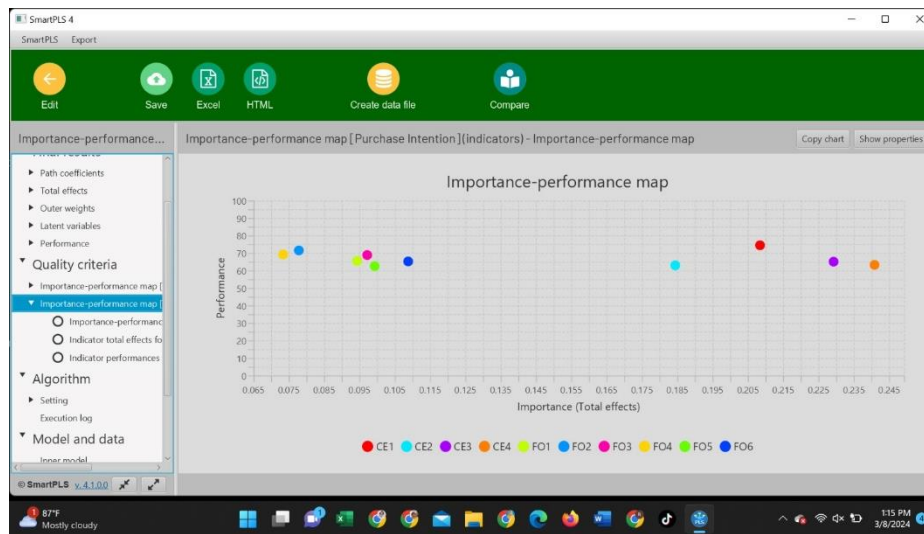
SmartPLS 4

SmartPLS Export

Edit Save Excel HTML Create data file Compare

Importance-performance...

Importance-performance map [Purchase Intention](indicators) - Importance-performance map

Copy chart Show properties

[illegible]

Path coefficients

Total effects

Outer weights

Latent variables

Performance

Quality criteria

Importance-performance map [

Importance-performance map [

Importance-performanc

Indicator total effects fo

Indicator performances

Algorithm

Setting

Execution log

Model and data

Inner model

© SmartPLS v. 4.1.0.0

Importance-performance map

100
90
80
70
60
50
40
30
20
10
0

Performance

0.065 0.075 0.085 0.095 0.105 0.115 0.125 0.135 0.145 0.155 0.165 0.175 0.185 0.195 0.205 0.215 0.225 0.235 0.245

Importance (Total effects)

CE1 CE2 CE3 CE4 FO1 FO2 FO3 FO4 FO5 FO6

87°F
Mostly cloudy

1:15 PM
3/8/2024